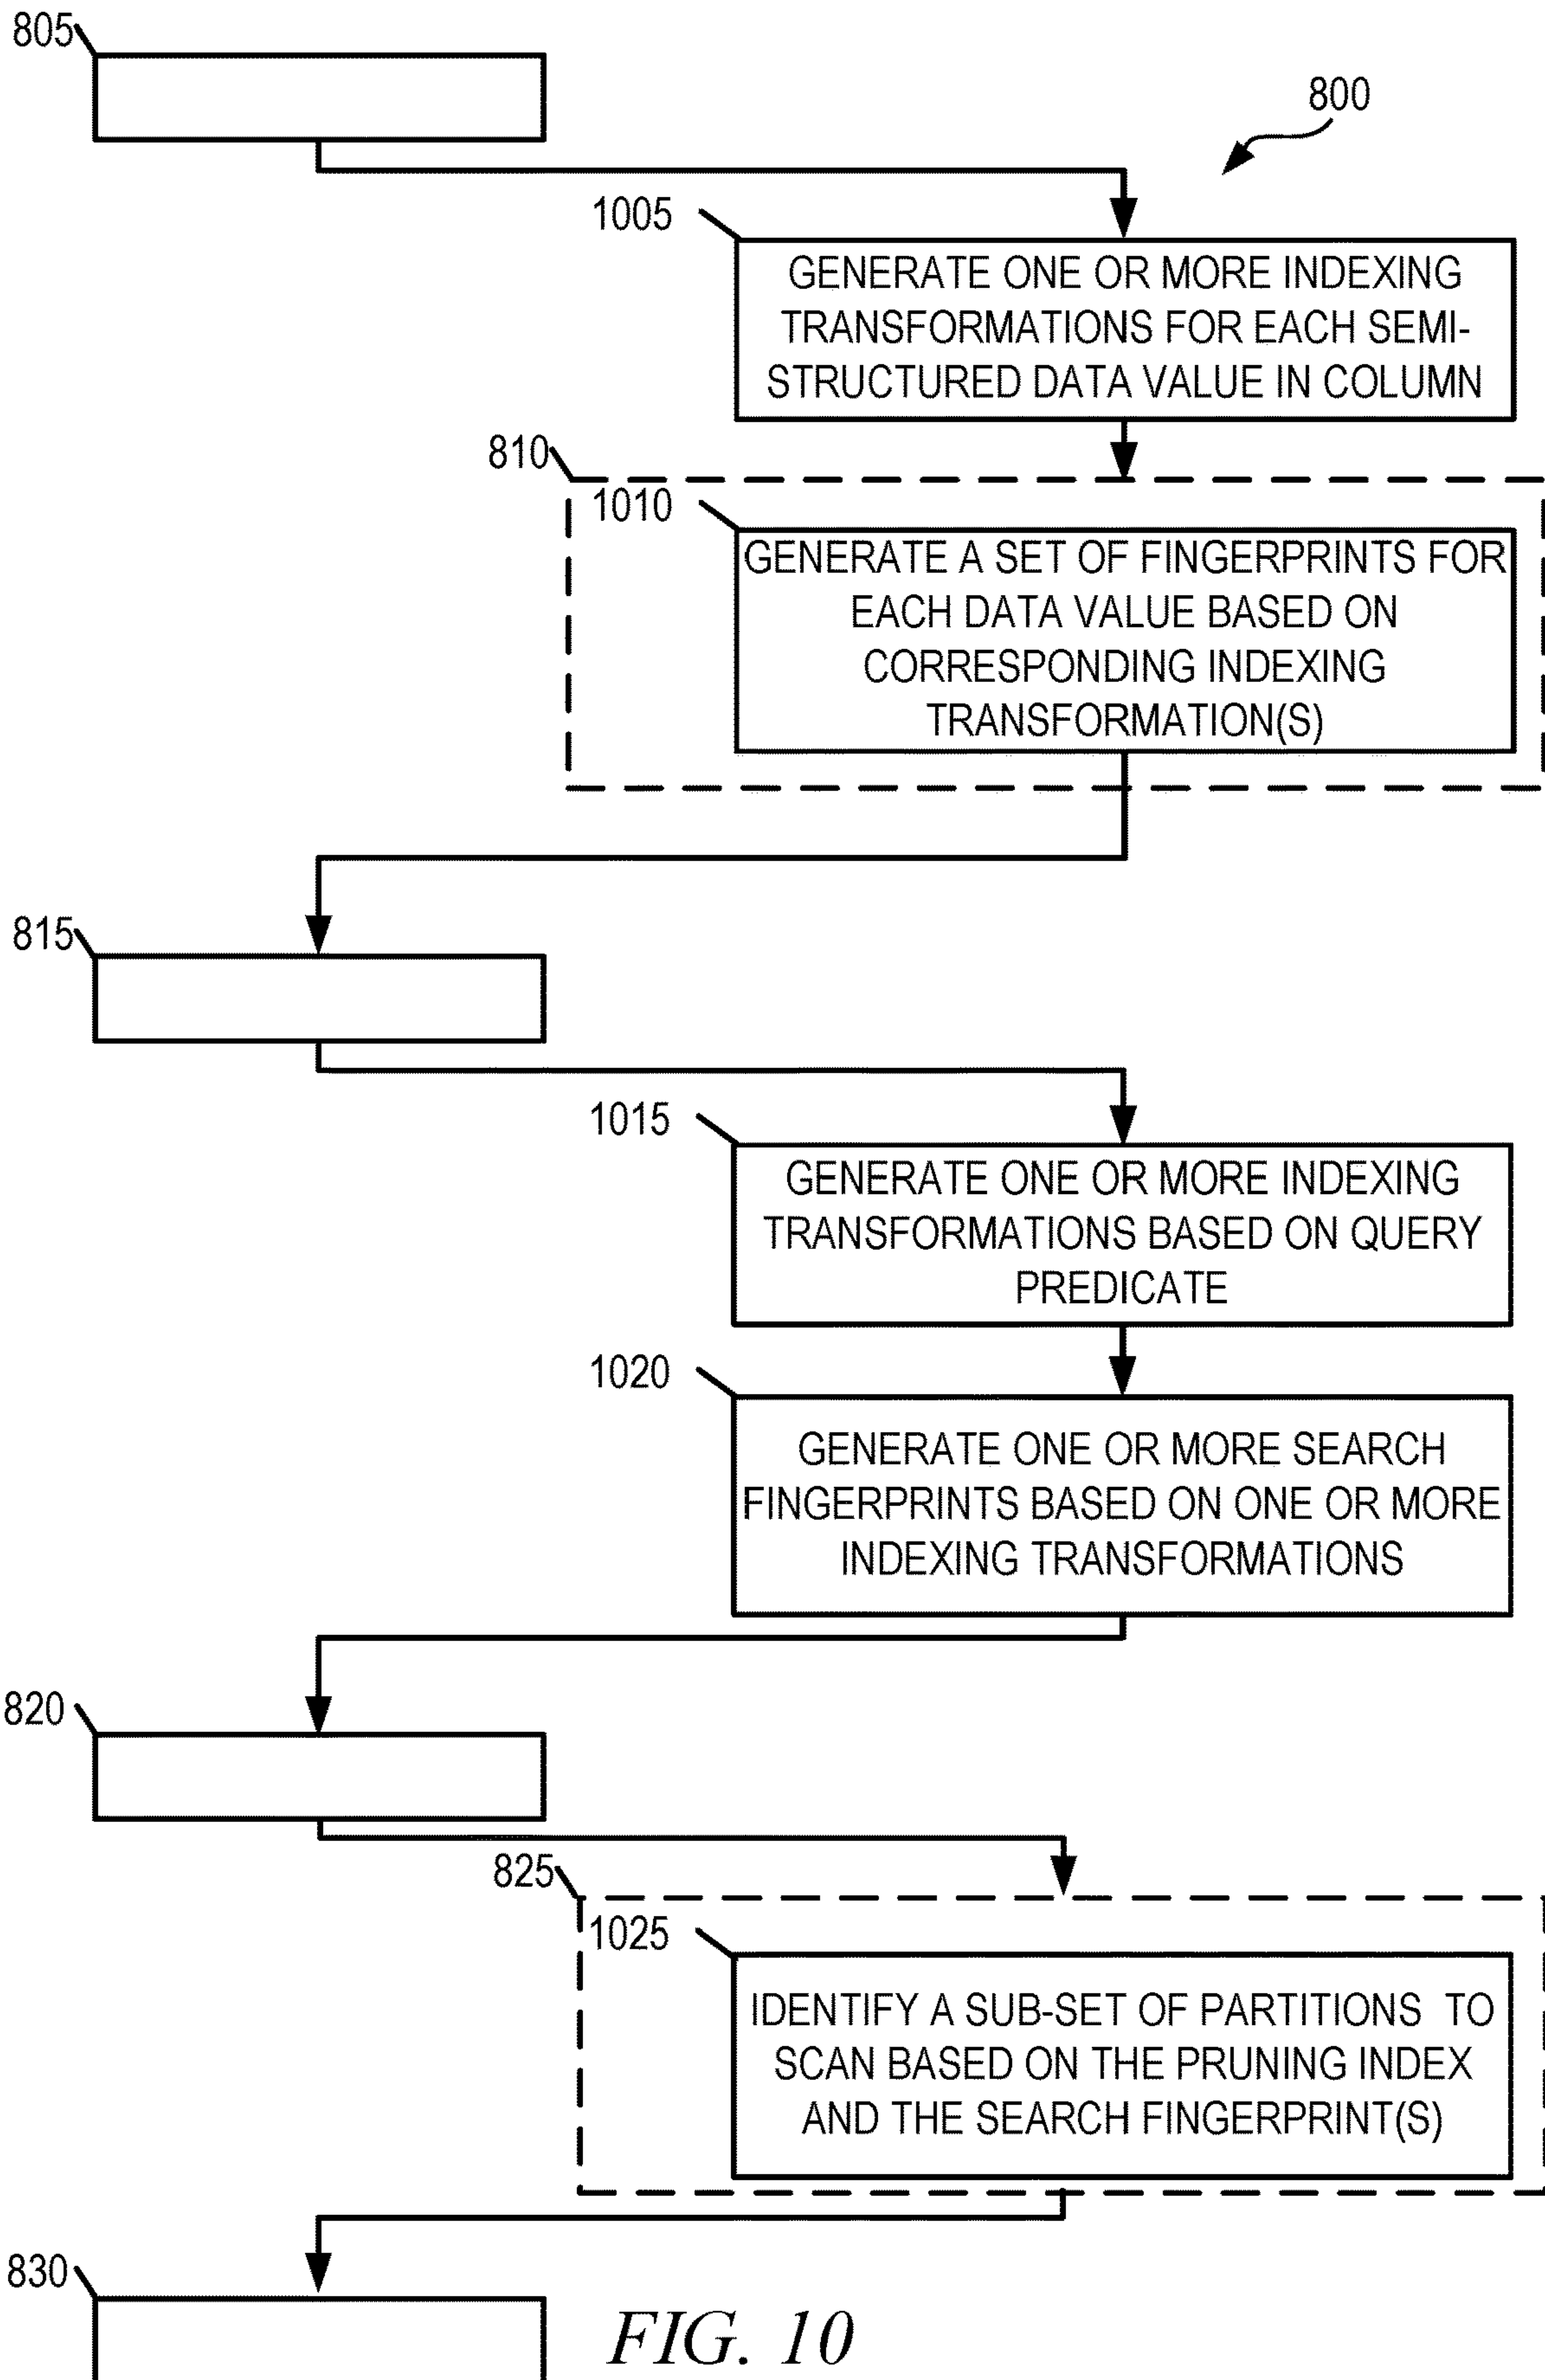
805

800

1005

GENERATE ONE OR MORE INDEXING TRANSFORMATIONS FOR EACH SEMI-STRUCTURED DATA VALUE IN COLUMN

810

1010

GENERATE A SET OF FINGERPRINTS FOR EACH DATA VALUE BASED ON CORRESPONDING INDEXING TRANSFORMATION(S)

815

1015

GENERATE ONE OR MORE INDEXING TRANSFORMATIONS BASED ON QUERY PREDICATE

1020

GENERATE ONE OR MORE SEARCH FINGERPRINTS BASED ON ONE OR MORE INDEXING TRANSFORMATIONS

820

825

1025

IDENTIFY A SUB-SET OF PARTITIONS TO SCAN BASED ON THE PRUNING INDEX AND THE SEARCH FINGERPRINT(S)

830

FIG. 10